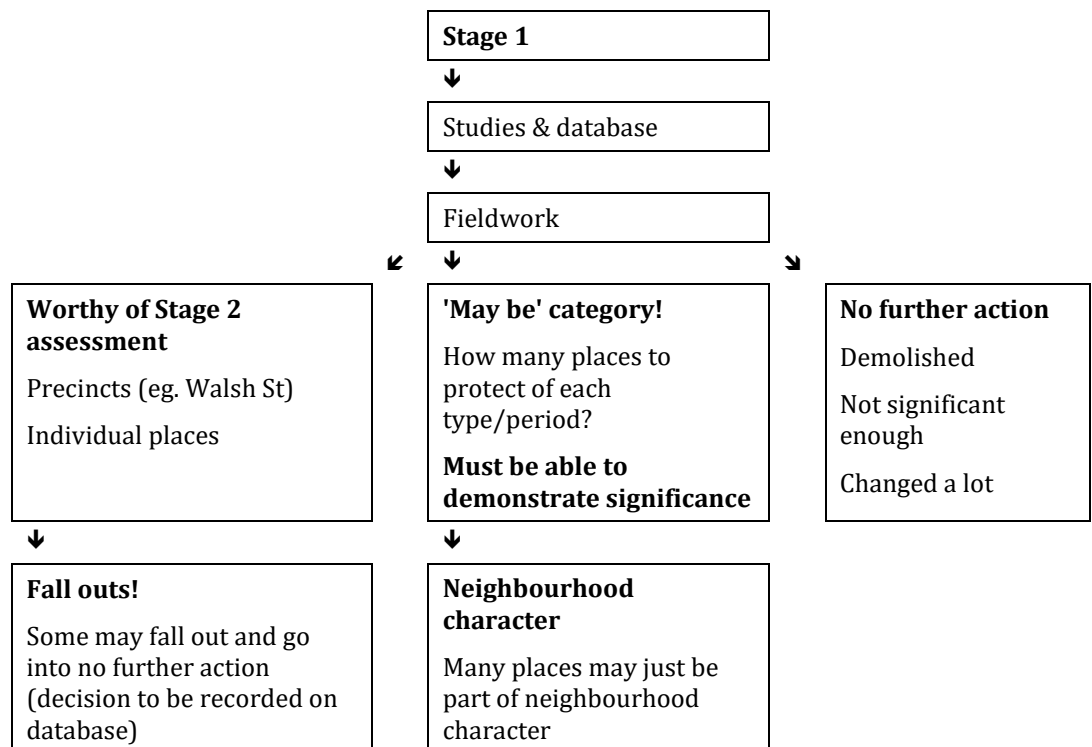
**Stage 1**

Studies & database

Fieldwork

**Worthy of Stage 2 assessment**

Precincts (eg. Walsh St)

Individual places

**'May be' category!**

How many places to protect of each type/period?

**Must be able to demonstrate significance**

**No further action**

Demolished

Not significant enough

Changed a lot

**Fall outs!**

Some may fall out and go into no further action (decision to be recorded on database)

**Neighbourhood character**

Many places may just be part of neighbourhood character